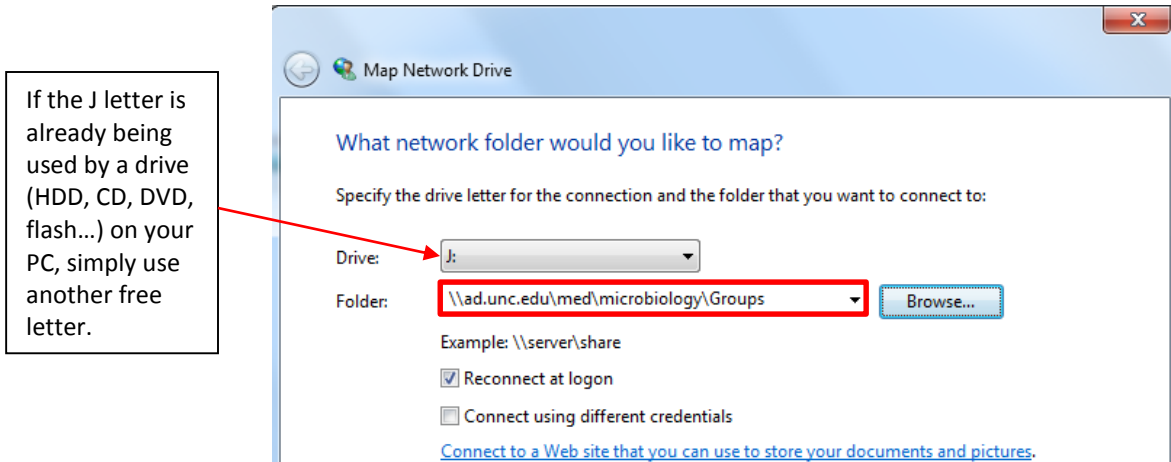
If the J letter is already being used by a drive (HDD, CD, DVD, flash…) on your PC, simply use another free letter.

Map Network Drive

What network folder would you like to map?

Specify the drive letter for the connection and the folder that you want to connect to:

Drive: J:

Folder: \\ad.unc.edu\med\microbiology\Groups Browse...

Example: \\server\share

Reconnect at logon

Connect using different credentials

Connect to a Web site that you can use to store your documents and pictures.